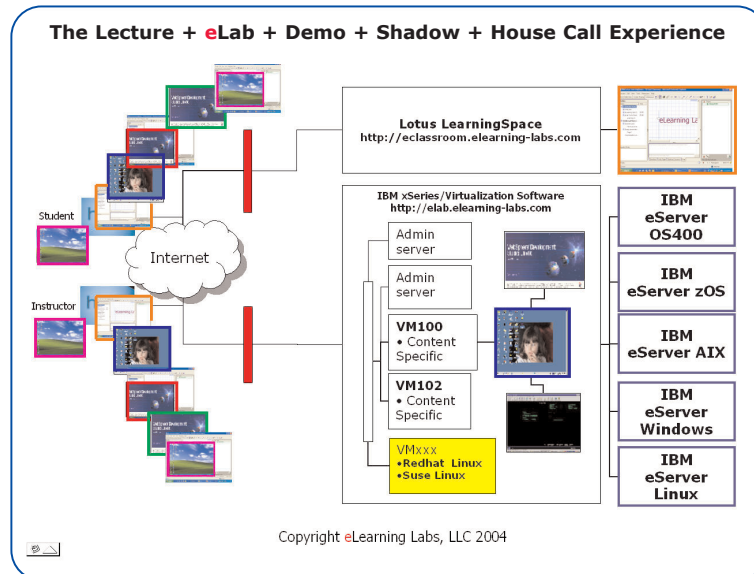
The Lecture + eLab + Demo + Shadow + House Call Experience

Student

Internet

Instructor

Lotus LearningSpace
http://eclassroom.elearning-labs.com

eLearning La

IBM xSeries/Virtualization Software
http://elab.elearning-labs.com

Admin server

Admin server

VM100
• Content Specific

VM102
• Content Specific

VMxxx
•Redhat Linux
•Suse Linux

IBM eServer OS400

IBM eServer zOS

IBM eServer AIX

IBM eServer Windows

IBM eServer Linux

Copyright eLearning Labs, LLC 2004